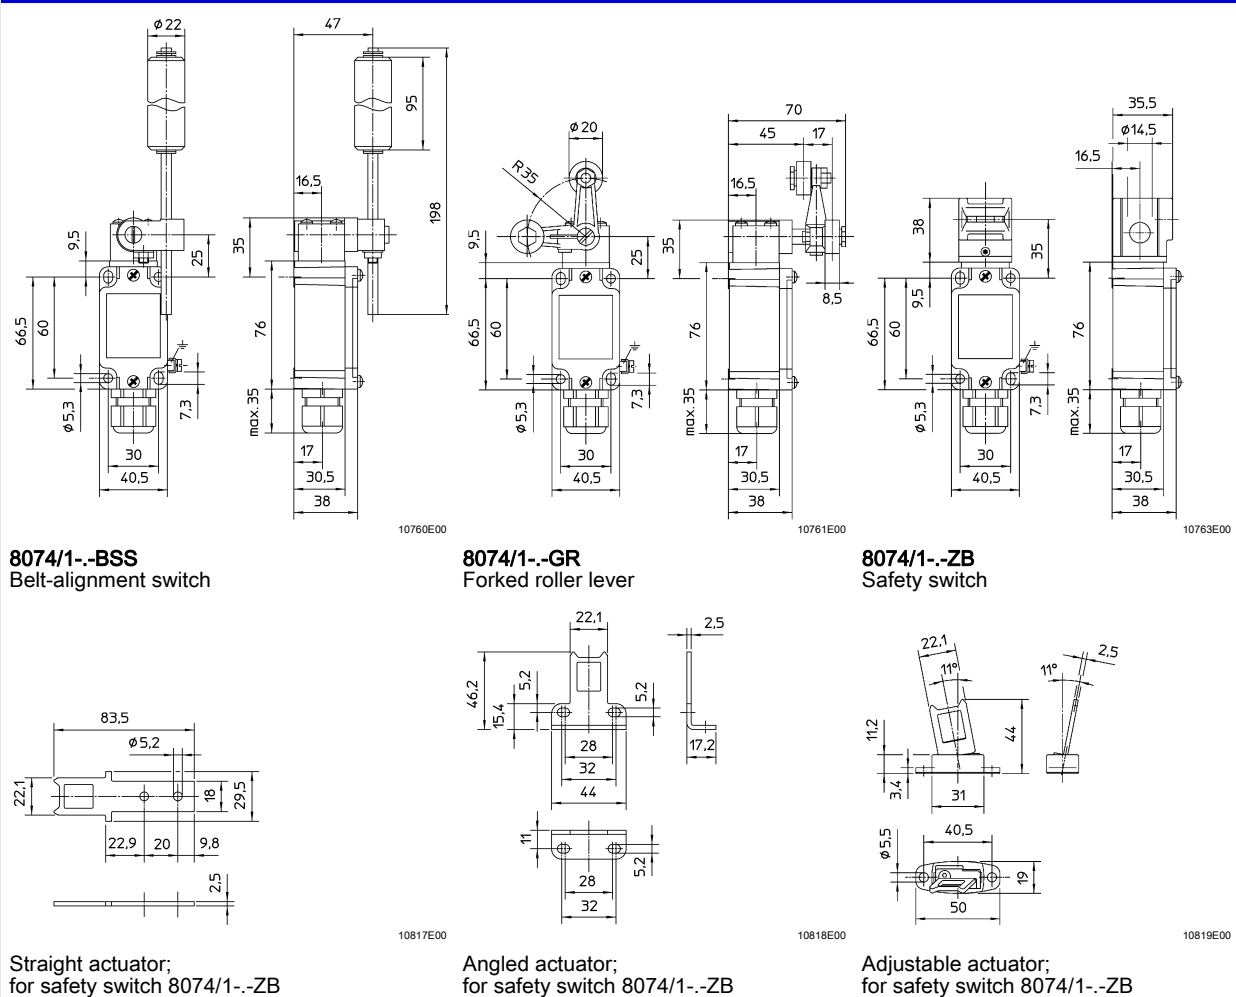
ø 22
47
95
198
16,5
9,5
25
35
66,5
60
76
ø 5,3
7,3
max. 35
30
40,5
17
30,5
38
10760E00

8074/1-.-BSS
Belt-alignment switch

ø 20
R 35
70
45
17
16,5
9,5
25
35
8,5
66,5
60
76
ø 5,3
7,3
max. 35
30
40,5
17
30,5
38
10761E00

8074/1-.-GR
Forked roller lever

35,5
ø14,5
16,5
38
35
9,5
66,5
60
76
ø 5,3
7,3
max. 35
30
40,5
17
30,5
38
10763E00

8074/1-.-ZB
Safety switch

83,5
ø 5,2
22,1
18
29,5
22,9
20
9,8
2,5
10817E00

Straight actuator;
for safety switch 8074/1-.-ZB

22,1
2,5
46,2
5,2
15,4
5,2
28
32
44
17,2
11
28
5,2
32
10818E00

Angled actuator;
for safety switch 8074/1-.-ZB

22,1
11°
11°
2,5
11,2
44
3,4
31
40,5
ø 5,5
19
50
10819E00

Adjustable actuator;
for safety switch 8074/1-.-ZB